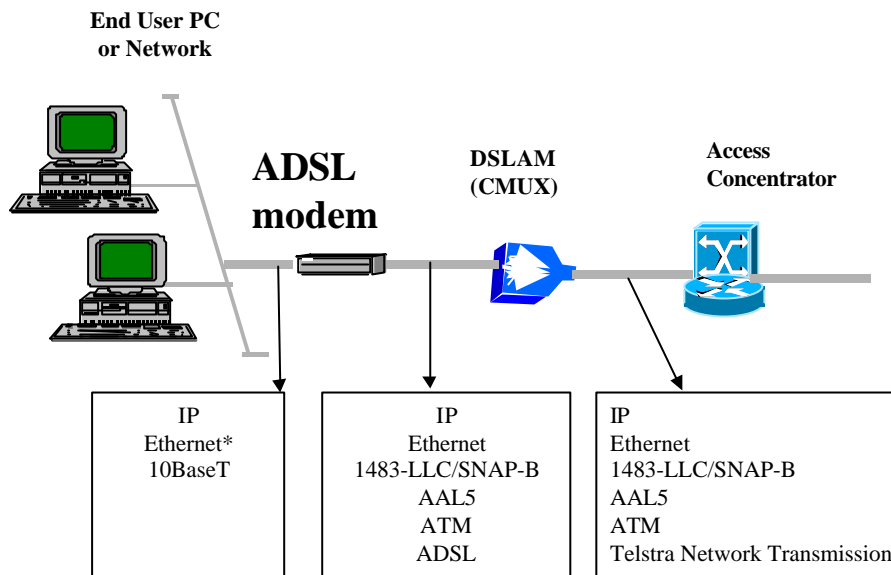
End User PC
or Network

ADSL
modem

DSLAM
(CMUX)

Access
Concentrator

IP
Ethernet*
10BaseT

IP
Ethernet
1483-LLC/SNAP-B
AAL5
ATM
ADSL

IP
Ethernet
1483-LLC/SNAP-B
AAL5
ATM
Telstra Network Transmission